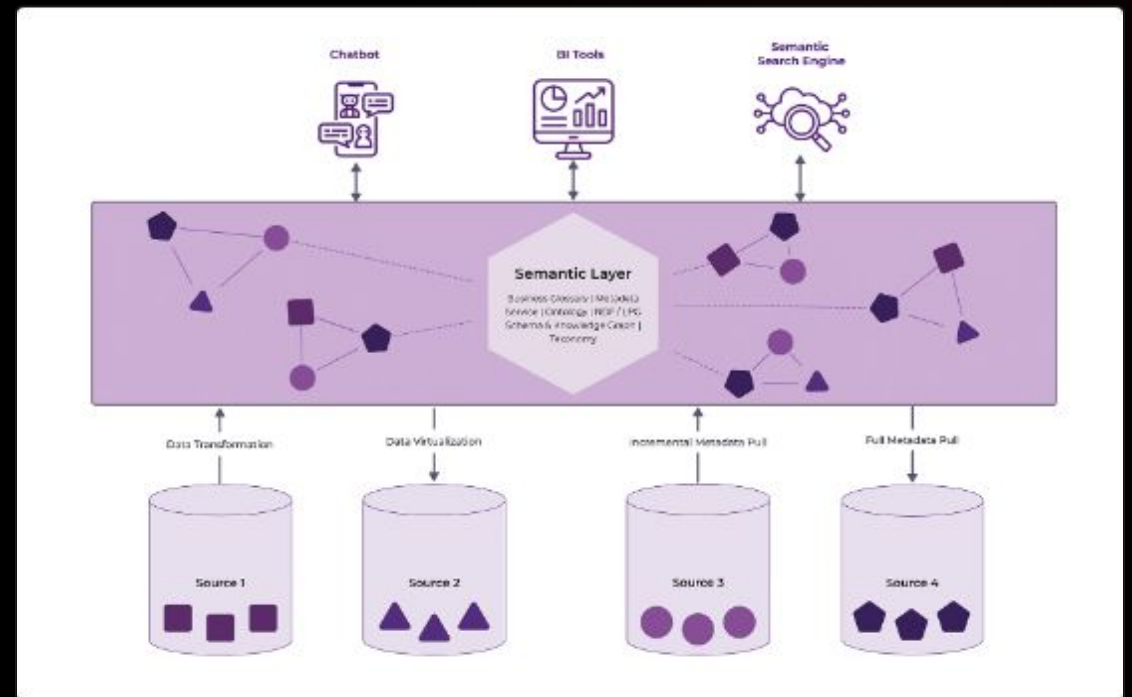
Chatbot

BI Tools

Semantic Search Engine

Semantic Layer

Business Glossary | Metadata Service | Ontology | RDF / LPG Schema & Knowledge Graph | Taxonomy

Data Transformation

Data Virtualization

Incremental Metadata Pull

Full Metadata Pull

Source 1

Source 2

Source 3

Source 4